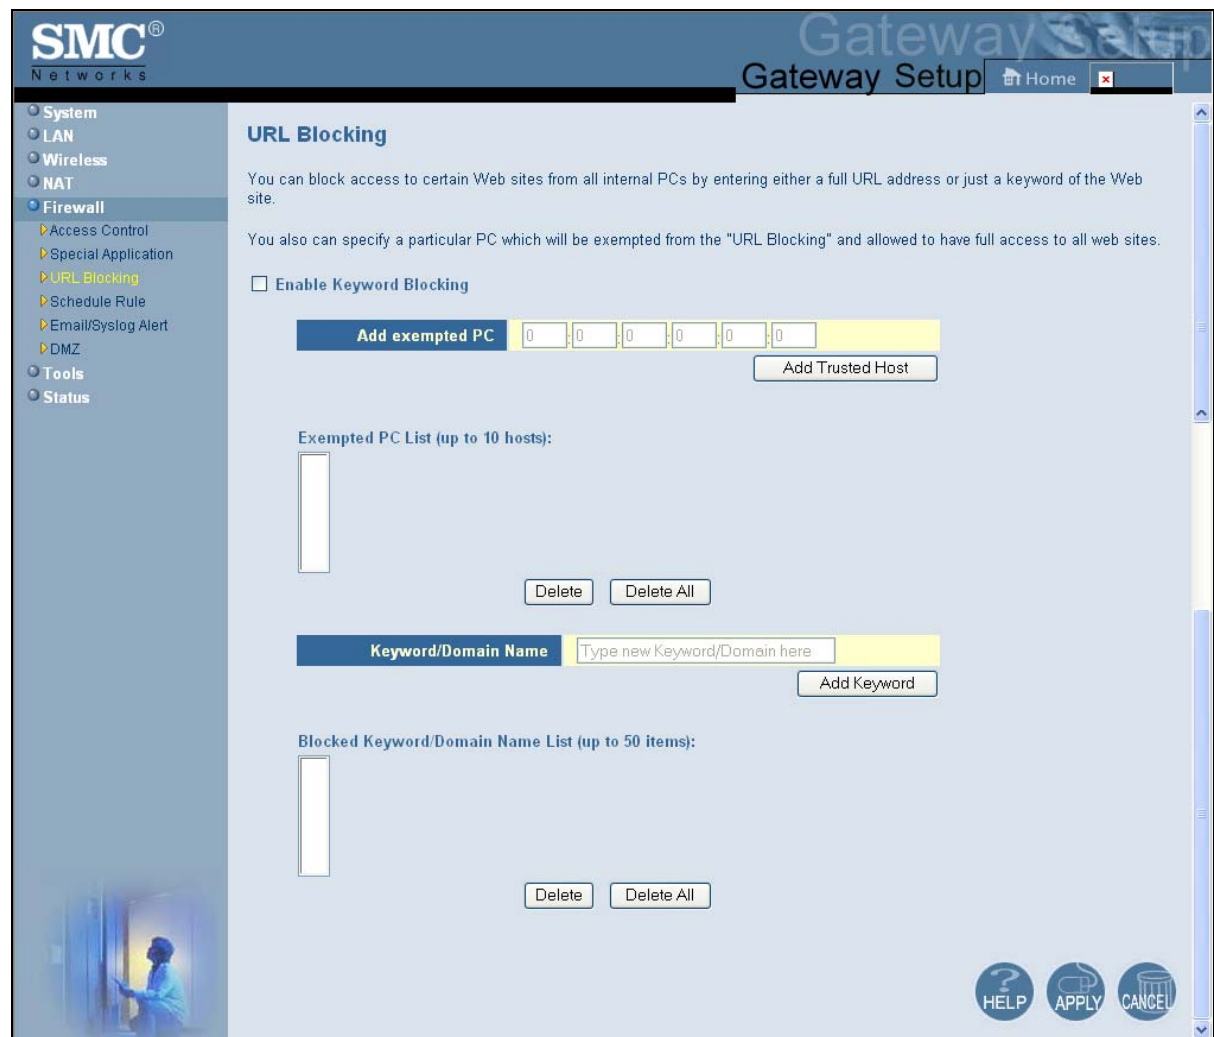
SMC®
Networks

Gateway Setup
Gateway Setup
Home

System
LAN
Wireless
NAT
Firewall
Access Control
Special Application
URL Blocking
Schedule Rule
Email/Syslog Alert
DMZ
Tools
Status

URL Blocking

You can block access to certain Web sites from all internal PCs by entering either a full URL address or just a keyword of the Web site.

You also can specify a particular PC which will be exempted from the "URL Blocking" and allowed to have full access to all web sites.

Enable Keyword Blocking

Add exempted PC 0 . 0 . 0 . 0 . 0 . 0

Add Trusted Host

Exempted PC List (up to 10 hosts):

Delete Delete All

Keyword/Domain Name Type new Keyword/Domain here

Add Keyword

Blocked Keyword/Domain Name List (up to 50 items):

Delete Delete All

HELP APPLY CANCEL